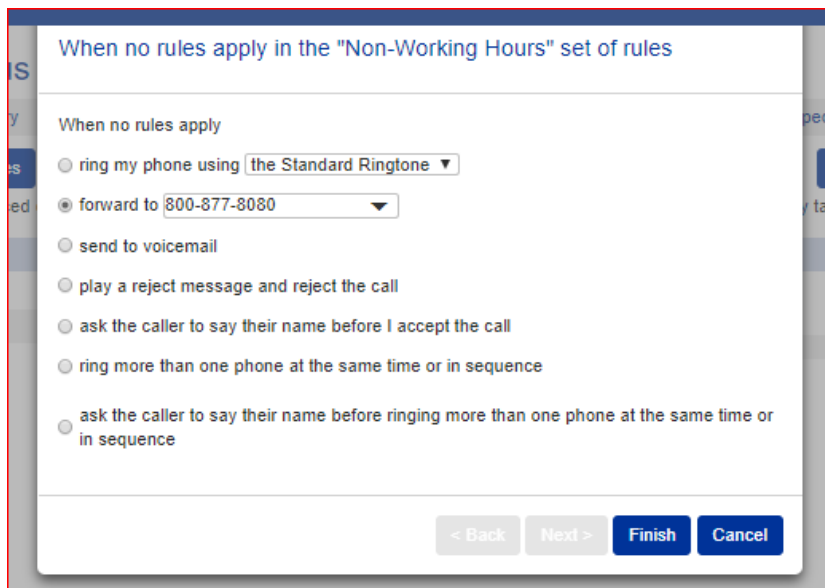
When no rules apply in the "Non-Working Hours" set of rules

When no rules apply

ring my phone using the Standard Ringtone ▼

forward to 800-877-8080

send to voicemail

play a reject message and reject the call

ask the caller to say their name before I accept the call

ring more than one phone at the same time or in sequence

ask the caller to say their name before ringing more than one phone at the same time or in sequence

< Back Next > Finish Cancel